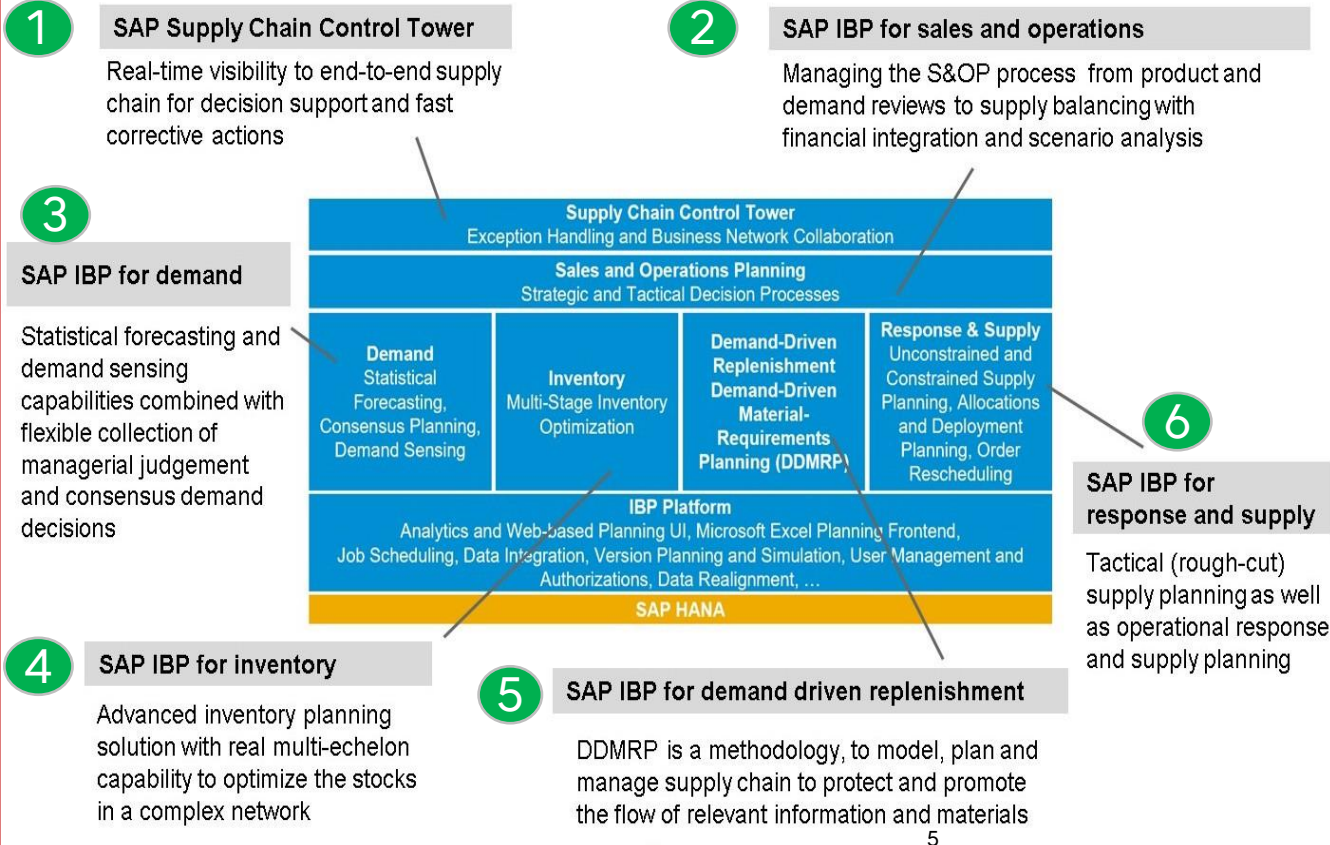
1

SAP Supply Chain Control Tower

Real-time visibility to end-to-end supply chain for decision support and fast corrective actions

2

SAP IBP for sales and operations

Managing the S&OP process from product and demand reviews to supply balancing with financial integration and scenario analysis

3

SAP IBP for demand

Statistical forecasting and demand sensing capabilities combined with flexible collection of managerial judgement and consensus demand decisions

Supply Chain Control Tower
Exception Handling and Business Network Collaboration

Sales and Operations Planning
Strategic and Tactical Decision Processes

Demand
Statistical Forecasting, Consensus Planning, Demand Sensing

Inventory
Multi-Stage Inventory Optimization

Demand-Driven Replenishment Demand-Driven Material-Requirements Planning (DDMRP)

Response & Supply
Unconstrained and Constrained Supply Planning, Allocations and Deployment Planning, Order Rescheduling

IBP Platform
Analytics and Web-based Planning UI, Microsoft Excel Planning Frontend, Job Scheduling, Data Integration, Version Planning and Simulation, User Management and Authorizations, Data Realignment, …

SAP HANA

6

SAP IBP for response and supply

Tactical (rough-cut) supply planning as well as operational response and supply planning

4

SAP IBP for inventory

Advanced inventory planning solution with real multi-echelon capability to optimize the stocks in a complex network

5

SAP IBP for demand driven replenishment

DDMRP is a methodology, to model, plan and manage supply chain to protect and promote the flow of relevant information and materials

5